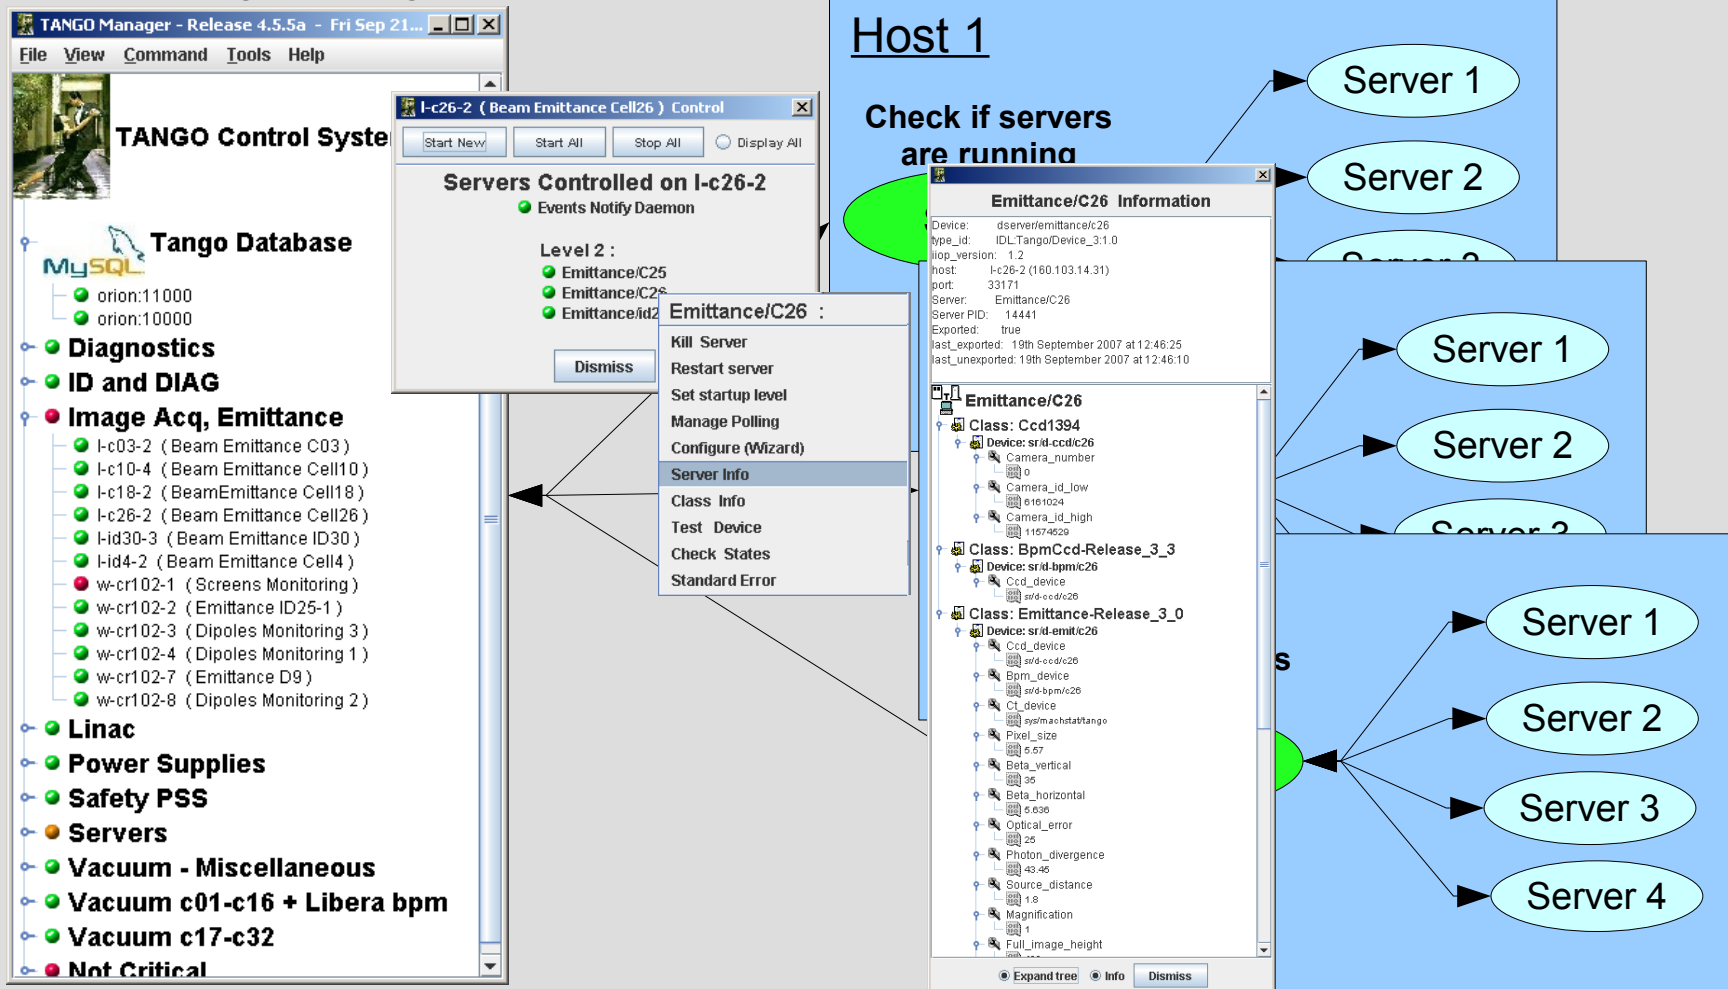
TANGO Manager - Release 4.5.5a - Fri Sep 21...

File View Command Tools Help

TANGO Control Syste

Tango Database

MySQL

orion:11000
orion:10000

Diagnostics
ID and DIAG
Image Acq, Emittance
I-c03-2 (Beam Emittance C03)
I-c10-4 (Beam Emittance Cell10)
I-c18-2 (BeamEmittance Cell18)
I-c26-2 (Beam Emittance Cell26)
I-id30-3 (Beam Emittance ID30)
I-id4-2 (Beam Emittance Cell4)
w-cr102-1 (Screens Monitoring)
w-cr102-2 (Emittance ID25-1)
w-cr102-3 (Dipoles Monitoring 3)
w-cr102-4 (Dipoles Monitoring 1)
w-cr102-7 (Emittance D9)
w-cr102-8 (Dipoles Monitoring 2)
Linac
Power Supplies
Safety PSS
Servers
Vacuum - Miscellaneous
Vacuum c01-c16 + Libera bpm
Vacuum c17-c32
Not Critical

I-c26-2 (Beam Emittance Cell26) Control

Start New Start All Stop All Display All

Servers Controlled on I-c26-2
Events Notify Daemon

Level 2 :
Emittance/C25
Emittance/C26
Emittance/id2

Dismiss

Emittance/C26 :
Kill Server
Restart server
Set startup level
Manage Polling
Configure (Wizard)
Server Info
Class Info
Test Device
Check States
Standard Error

Host 1

Check if servers
are running

Server 1
Server 2
Server 3

Emittance/C26 Information

Device: dserver/emittance/c26
type_id: IDL:Tango/Device_3:1.0
iiop_version: 1.2
host: I-c26-2 (160.103.14.31)
port: 33171
Server: Emittance/C26
Server PID: 14441
Exported: true
last_exported: 19th September 2007 at 12:46:25
last_unexported: 19th September 2007 at 12:46:10

Emittance/C26
Class: Ccd1394
Device: sr/d-ccd/c26
Camera_number
0
Camera_id_low
6161024
Camera_id_high
11574529
Class: BpmCcd-Release_3_3
Device: sr/d-bpm/c26
Ccd_device
sr/d-ccd/c26
Class: Emittance-Release_3_0
Device: sr/d-emit/c26
Ccd_device
sr/d-ccd/c26
Bpm_device
sr/d-bpm/c26
Ct_device
sys/machstat/tango
Pixel_size
5.57
Beta_vertical
35
Beta_horizontal
5.636
Optical_error
25
Photon_divergence
43.45
Source_distance
1.8
Magnification
1
Full_image_height

Expand tree Info Dismiss

Server 1
Server 2
Server 3

s

Server 1
Server 2
Server 3
Server 4